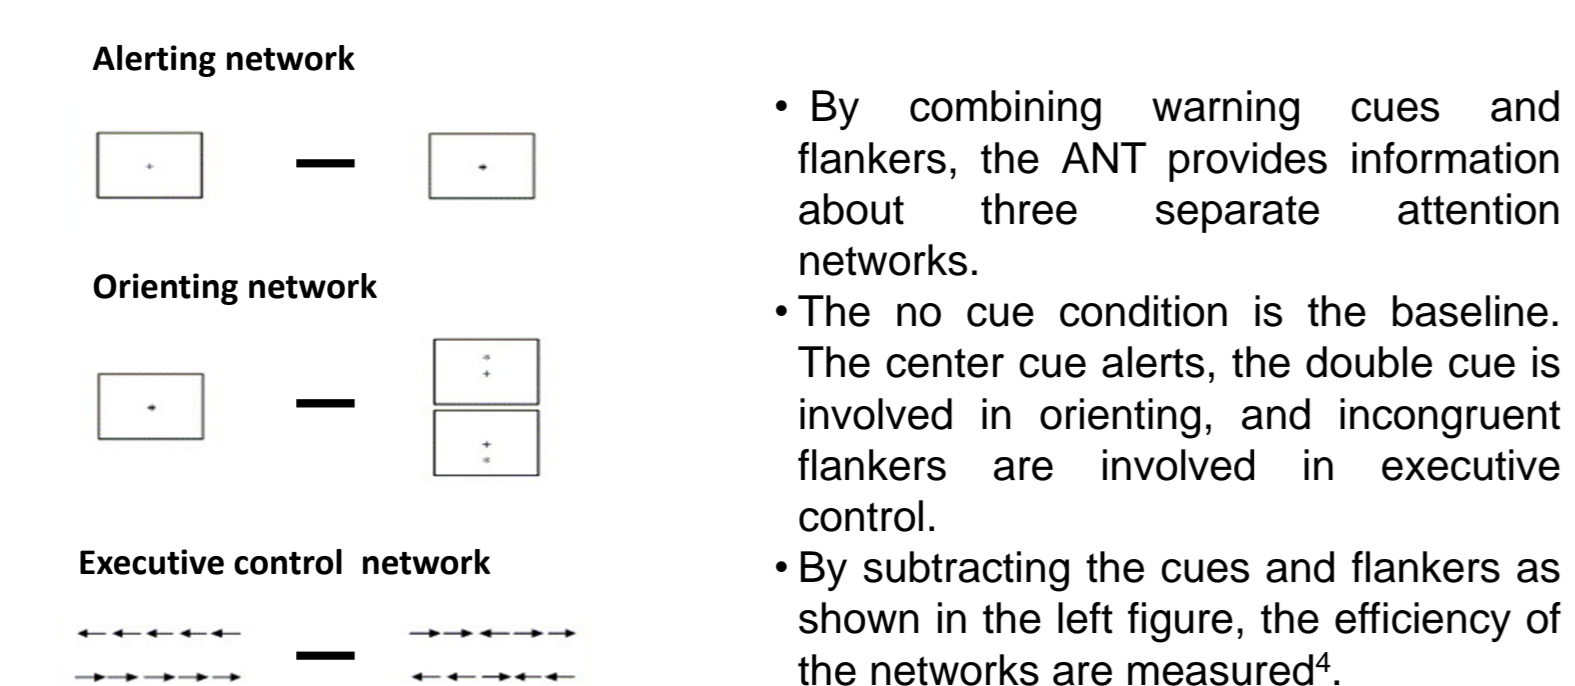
Alerting network

—

Orienting network

—

Executive control network

←←←←←
→→→→→

—

→→←→→
←←→←←

• By combining warning cues and flankers, the ANT provides information about three separate attention networks.

• The no cue condition is the baseline. The center cue alerts, the double cue is involved in orienting, and incongruent flankers are involved in executive control.

• By subtracting the cues and flankers as shown in the left figure, the efficiency of the networks are measured$^4$.